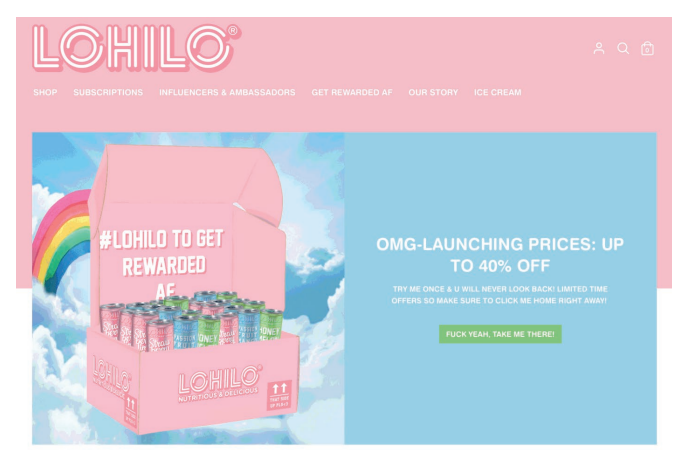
LOHILO®

0

SHOP SUBSCRIPTIONS INFLUENCERS & AMBASSADORS GET REWARDED AF OUR STORY ICE CREAM

#LOHILO TO GET REWARDED AF

LOHILO NUTRITIOUS & DELICIOUS

LOHILO

THAT SIDE UP PLS!

OMG-LAUNCHING PRICES: UP TO 40% OFF

TRY ME ONCE & U WILL NEVER LOOK BACK! LIMITED TIME OFFERS SO MAKE SURE TO CLICK ME HOME RIGHT AWAY!

FUCK YEAH, TAKE ME THERE!